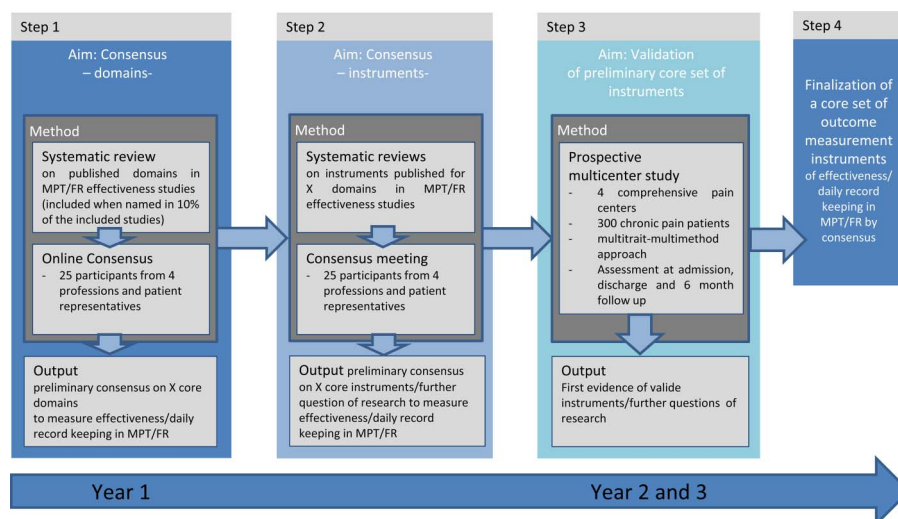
Step 1

Aim: Consensus – domains-

Method

Systematic review on published domains in MPT/FR effectiveness studies (included when named in 10% of the included studies)

Online Consensus
- 25 participants from 4 professions and patient representatives

Output
preliminary consensus on X core domains to measure effectiveness/daily record keeping in MPT/FR

Step 2

Aim: Consensus – instruments-

Method

Systematic reviews on instruments published for X domains in MPT/FR effectiveness studies

Consensus meeting
- 25 participants from 4 professions and patient representatives

Output preliminary consensus on X core instruments/further question of research to measure effectiveness/daily record keeping in MPT/FR

Step 3

Aim: Validation of preliminary core set of instruments

Method

Prospective multicenter study
- 4 comprehensive pain centers
- 300 chronic pain patients
- multitrait-multimethod approach
- Assessment at admission, discharge and 6 month follow up

Output
First evidence of valide instruments/further questions of research

Step 4

Finalization of a core set of outcome measurement instruments of effectiveness/ daily record keeping in MPT/FR by consensus

Year 1

Year 2 and 3